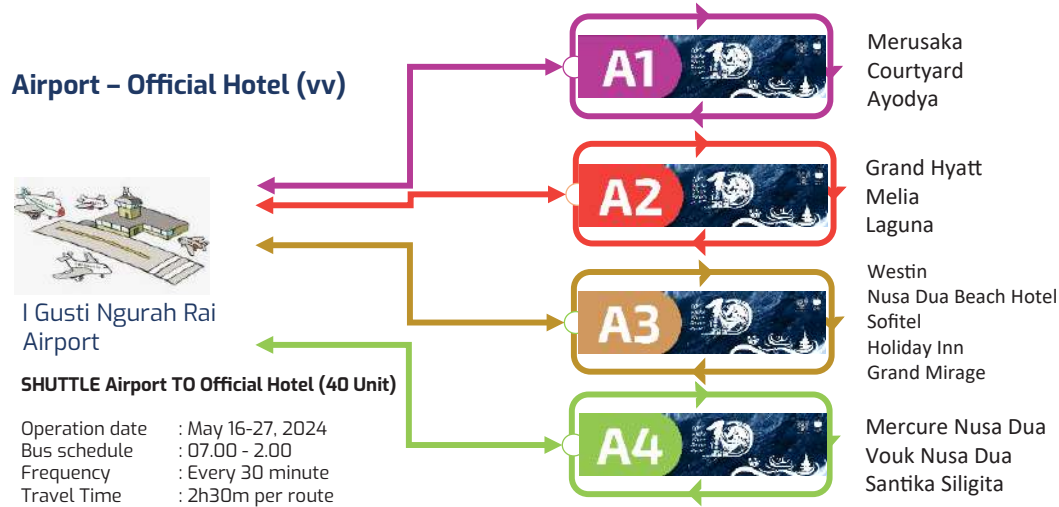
Airport – Official Hotel (vv)

I Gusti Ngurah Rai Airport

SHUTTLE Airport TO Official Hotel (40 Unit)

Operation date : May 16-27, 2024
Bus schedule : 07.00 - 2.00
Frequency : Every 30 minute
Travel Time : 2h30m per route

A1
Merusaka
Courtyard
Ayodya

A2
Grand Hyatt
Melia
Laguna

A3
Westin
Nusa Dua Beach Hotel
Sofitel
Holiday Inn
Grand Mirage

A4
Mercure Nusa Dua
Vouk Nusa Dua
Santika Siligita